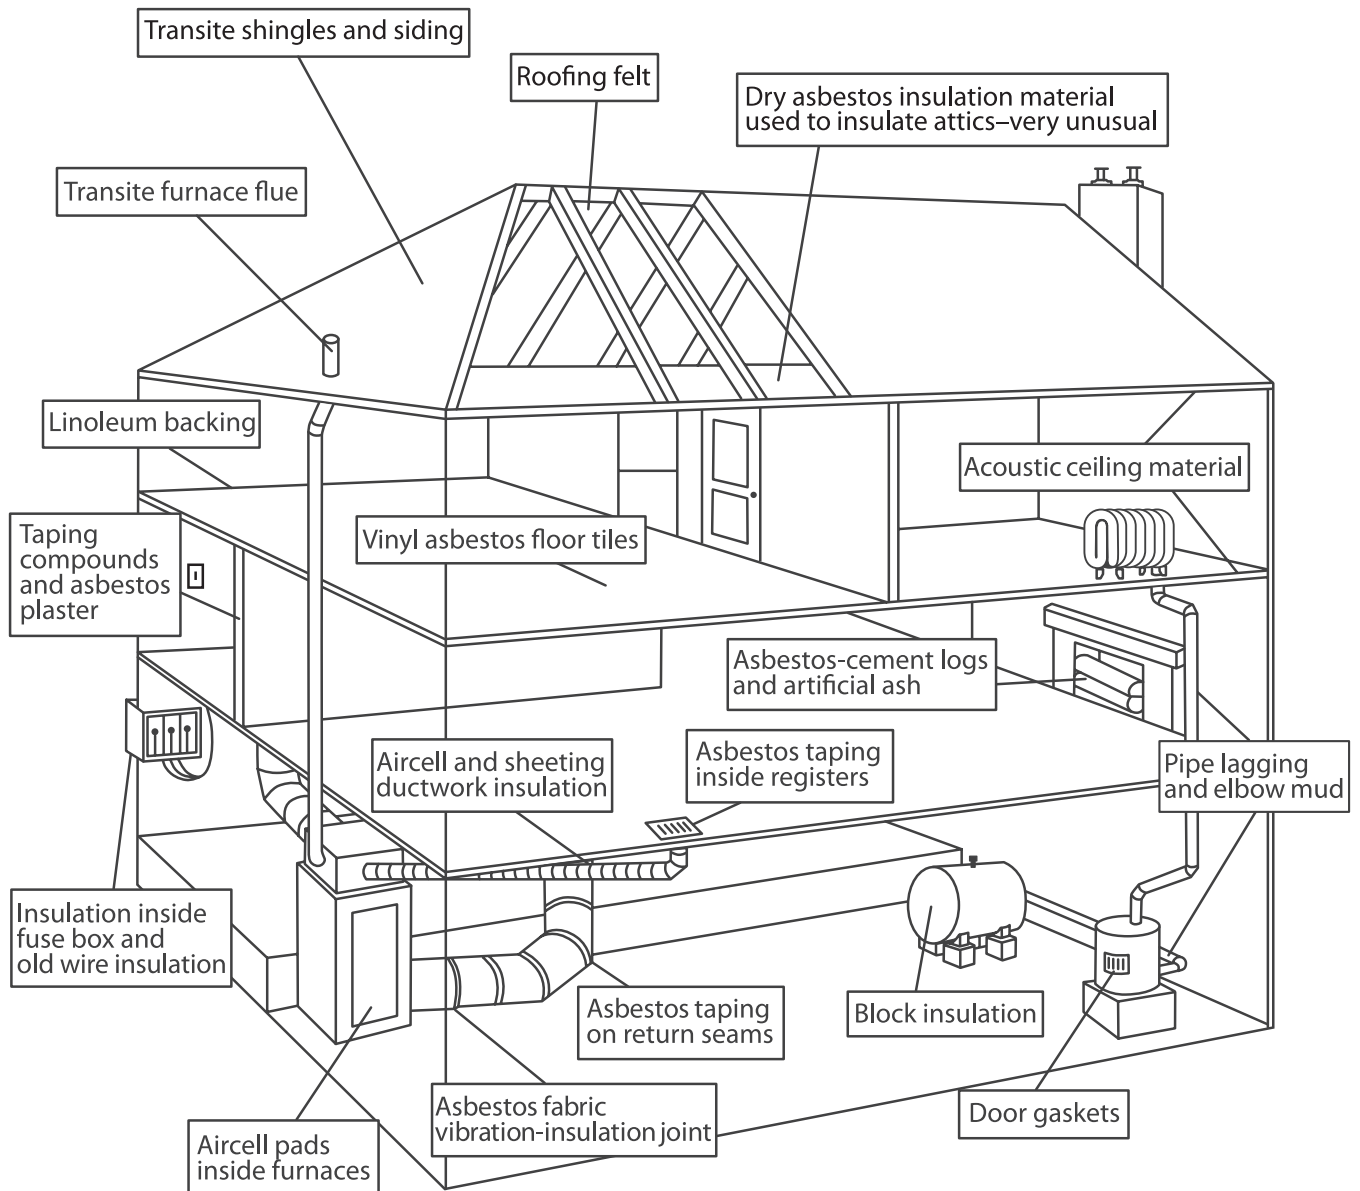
Transite shingles and siding

Roofing felt

Dry asbestos insulation material used to insulate attics–very unusual

Transite furnace flue

Linoleum backing

Acoustic ceiling material

Taping compounds and asbestos plaster

Vinyl asbestos floor tiles

Asbestos-cement logs and artificial ash

Aircell and sheeting ductwork insulation

Asbestos taping inside registers

Pipe lagging and elbow mud

Insulation inside fuse box and old wire insulation

Asbestos taping on return seams

Block insulation

Asbestos fabric vibration-insulation joint

Door gaskets

Aircell pads inside furnaces